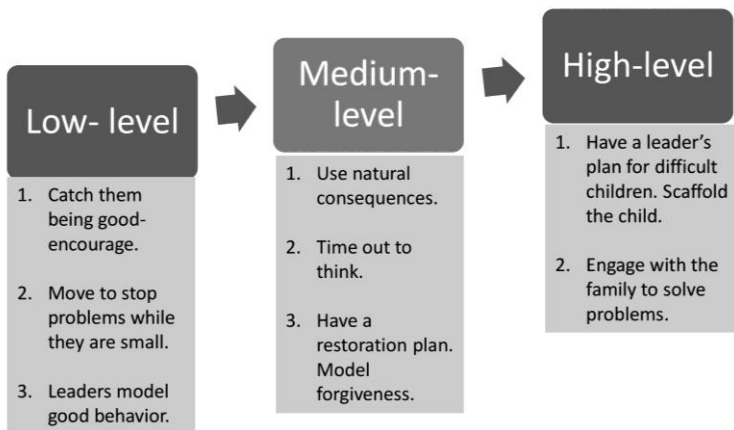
Low- level

1. Catch them being good-encourage.

2. Move to stop problems while they are small.

3. Leaders model good behavior.

Medium-level

1. Use natural consequences.

2. Time out to think.

3. Have a restoration plan. Model forgiveness.

High-level

1. Have a leader's plan for difficult children. Scaffold the child.

2. Engage with the family to solve problems.